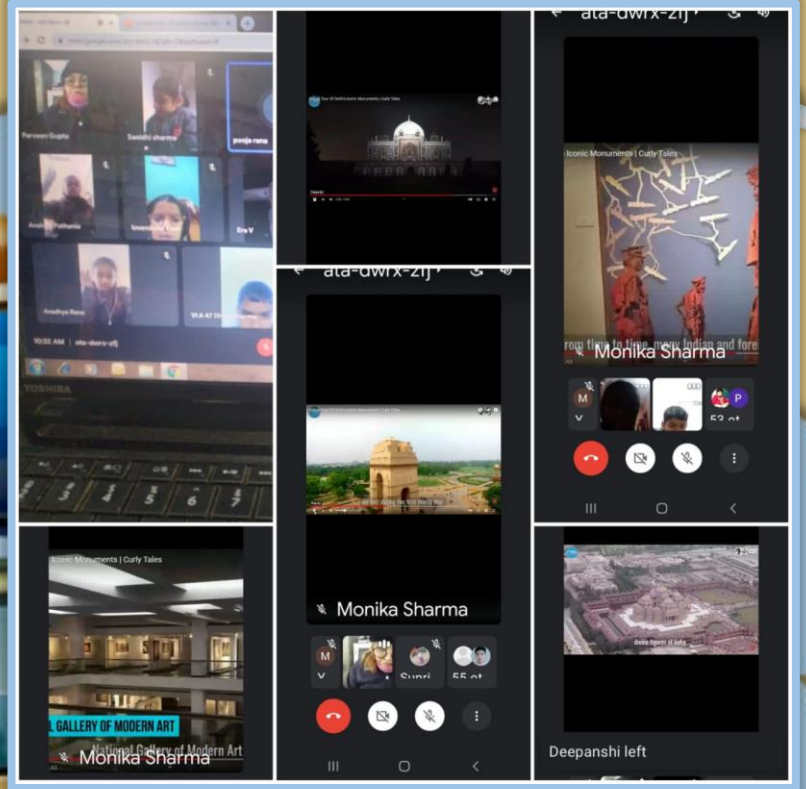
Parveen Gupta
Sanidhi sharma
pooja rana
Aradhya Pathania
Era V
Aradhya Rana
10:53 AM | ata-dwrx-zfj
TOSHIBA

ata-dwrx-zfj

Iconic Monuments | Curly Tales
from time to time, many Indian and fore
Monika Sharma
M
V
P
53

ata-dwrx-zfj
Monika Sharma
M
V
Sunri
55

Iconic Monuments | Curly Tales
GALLERY OF MODERN ART
National Gallery of Modern Art
Monika Sharma

Deepanshi left